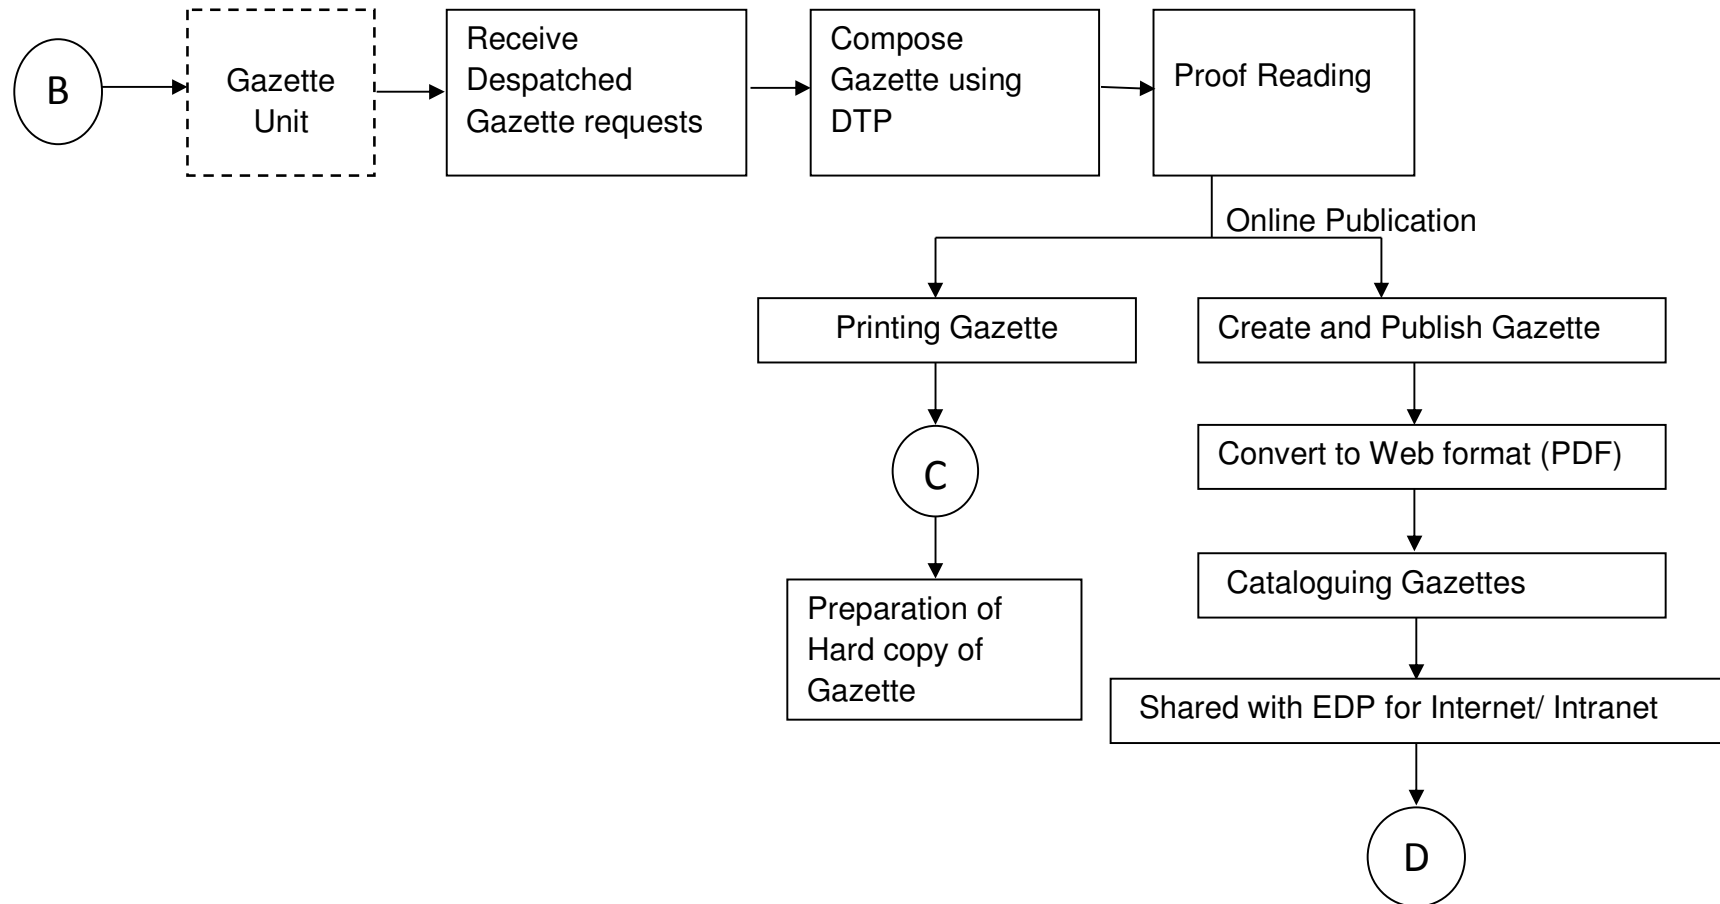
B

Gazette Unit

Receive Despatched Gazette requests

Compose Gazette using DTP

Proof Reading

Online Publication

Printing Gazette

C

Preparation of Hard copy of Gazette

Create and Publish Gazette

Convert to Web format (PDF)

Cataloguing Gazettes

Shared with EDP for Internet/ Intranet

D